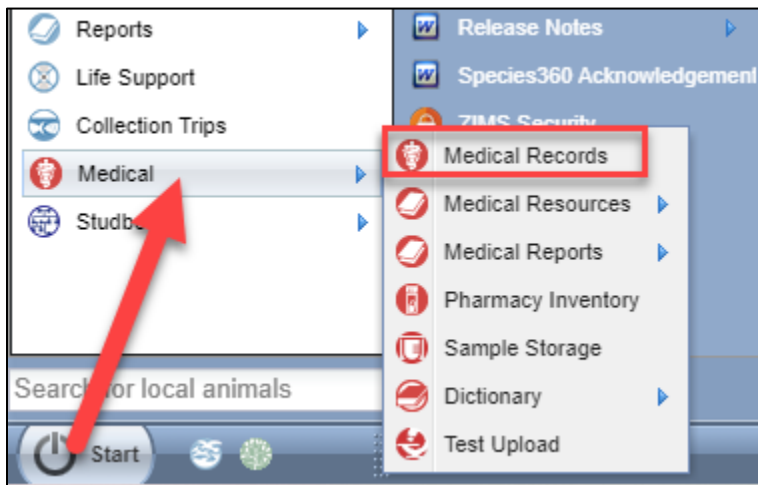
Reports
Life Support
Collection Trips
Medical
Studb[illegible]
Search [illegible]or local animals
Start

Release Notes
Species360 Acknowledgement
ZIMS Security

Medical Records
Medical Resources
Medical Reports
Pharmacy Inventory
Sample Storage
Dictionary
Test Upload